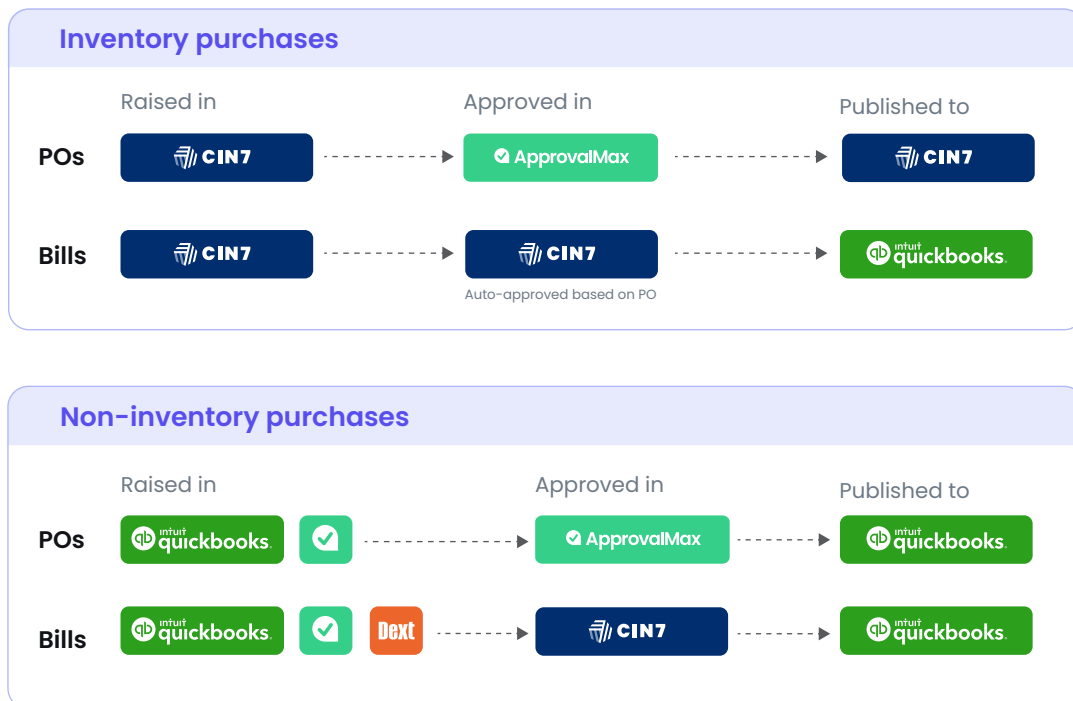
Inventory purchases

Raised in
Approved in
Published to

POs
CIN7
ApprovalMax
CIN7

Bills
CIN7
CIN7
Auto-approved based on PO
intuit quickbooks

Non-inventory purchases

Raised in
Approved in
Published to

POs
intuit quickbooks
ApprovalMax
intuit quickbooks

Bills
intuit quickbooks
Dext
CIN7
intuit quickbooks